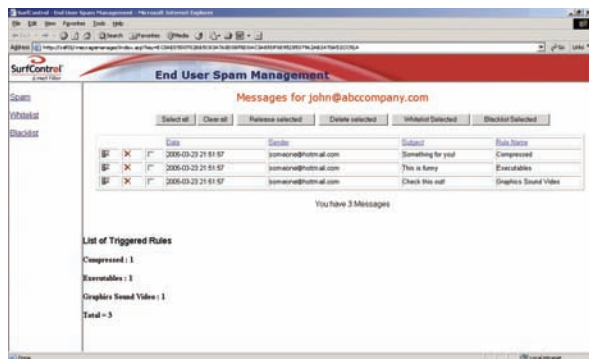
SurfControl - End User Spam Management - Microsoft Internet Explorer

File Edit View Favorites Tools Help

Back Search Favorites Media

Address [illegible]

Go Links

SurfControl
E-mail Filter

End User Spam Management

Spam

Whitelist

Blacklist

Messages for john@abccompany.com

Select all | Clear all | Release selected | Delete selected | Whitelist Selected | Blacklist Selected

| | | | Date | Sender | Subject | Rule Name |
|---|---|---|---|---|---|---|
| | X | | 2006-03-23 21:51:57 | someone@hotmail.com | Something for you! | Compressed |
| | X | | 2006-03-23 21:51:57 | someone@hotmail.com | This is funny | Executables |
| | X | | 2006-03-23 21:51:57 | someone@hotmail.com | Check this out! | Graphics Sound Video |

You have 3 Messages

List of Triggered Rules

Compressed : 1

Executables : 1

Graphics Sound Video : 1

Total = 3

Done

Local intranet